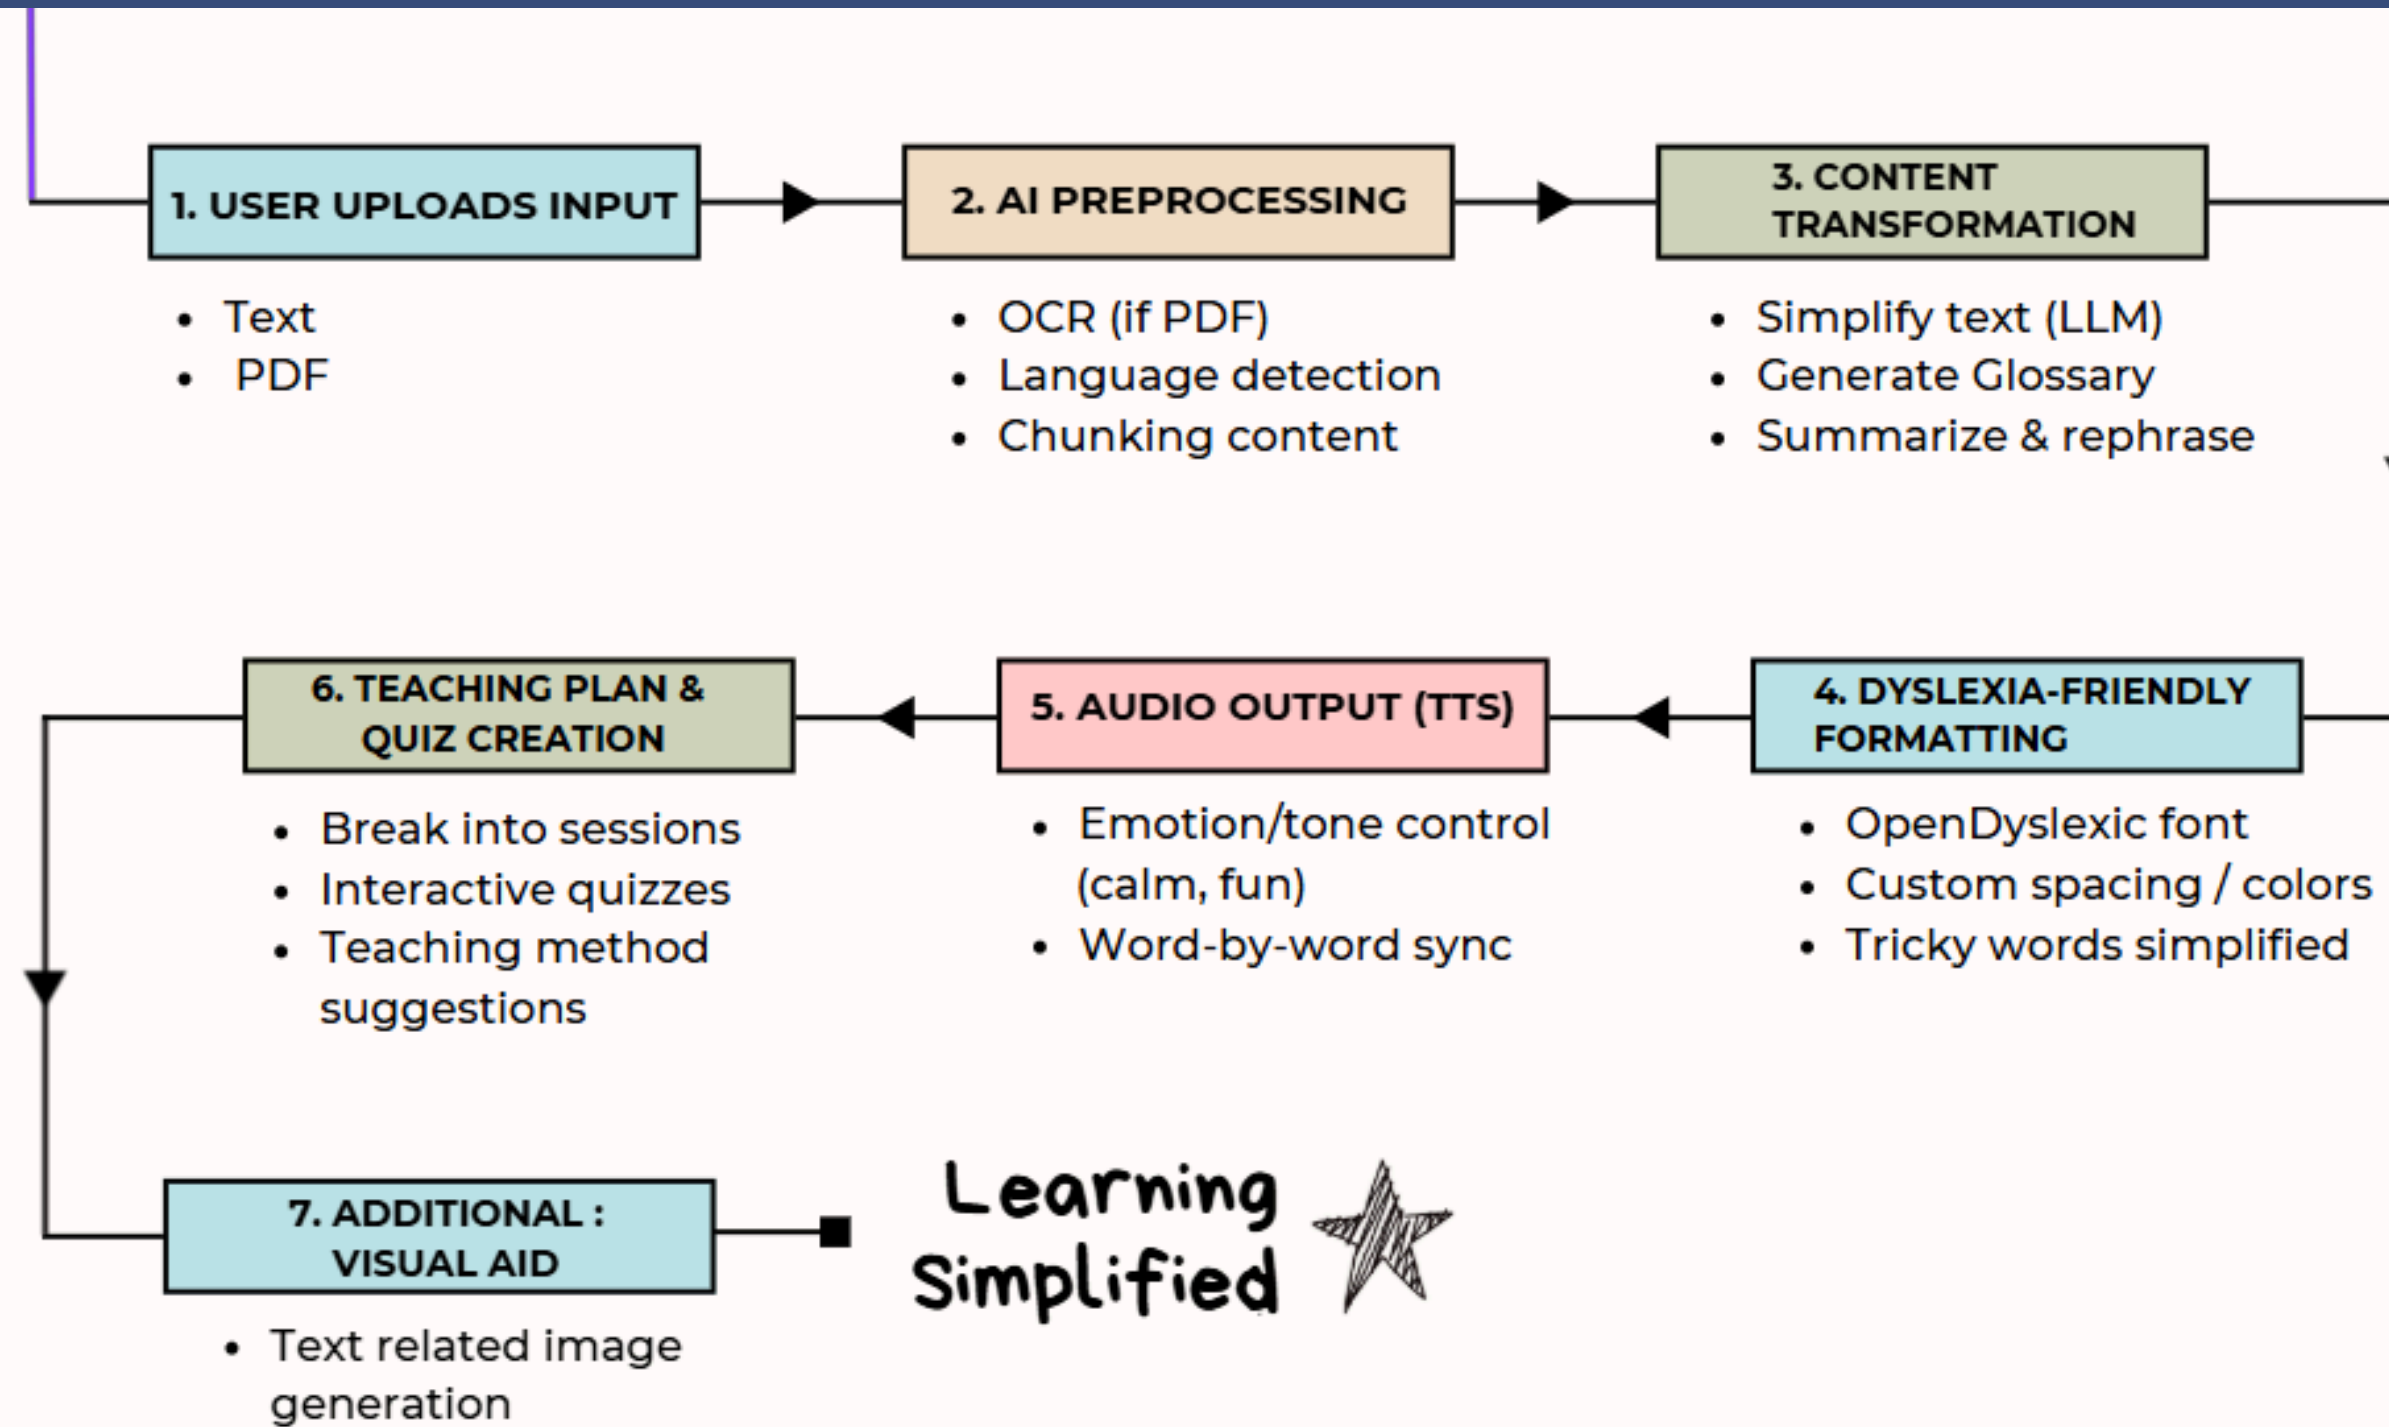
1. USER UPLOADS INPUT

- Text
- PDF

2. AI PREPROCESSING

- OCR (if PDF)
- Language detection
- Chunking content

3. CONTENT TRANSFORMATION

- Simplify text (LLM)
- Generate Glossary
- Summarize & rephrase

4. DYSLEXIA-FRIENDLY FORMATTING

- OpenDyslexic font
- Custom spacing / colors
- Tricky words simplified

5. AUDIO OUTPUT (TTS)

- Emotion/tone control (calm, fun)
- Word-by-word sync

6. TEACHING PLAN & QUIZ CREATION

- Break into sessions
- Interactive quizzes
- Teaching method suggestions

7. ADDITIONAL : VISUAL AID

- Text related image generation

Learning Simplified